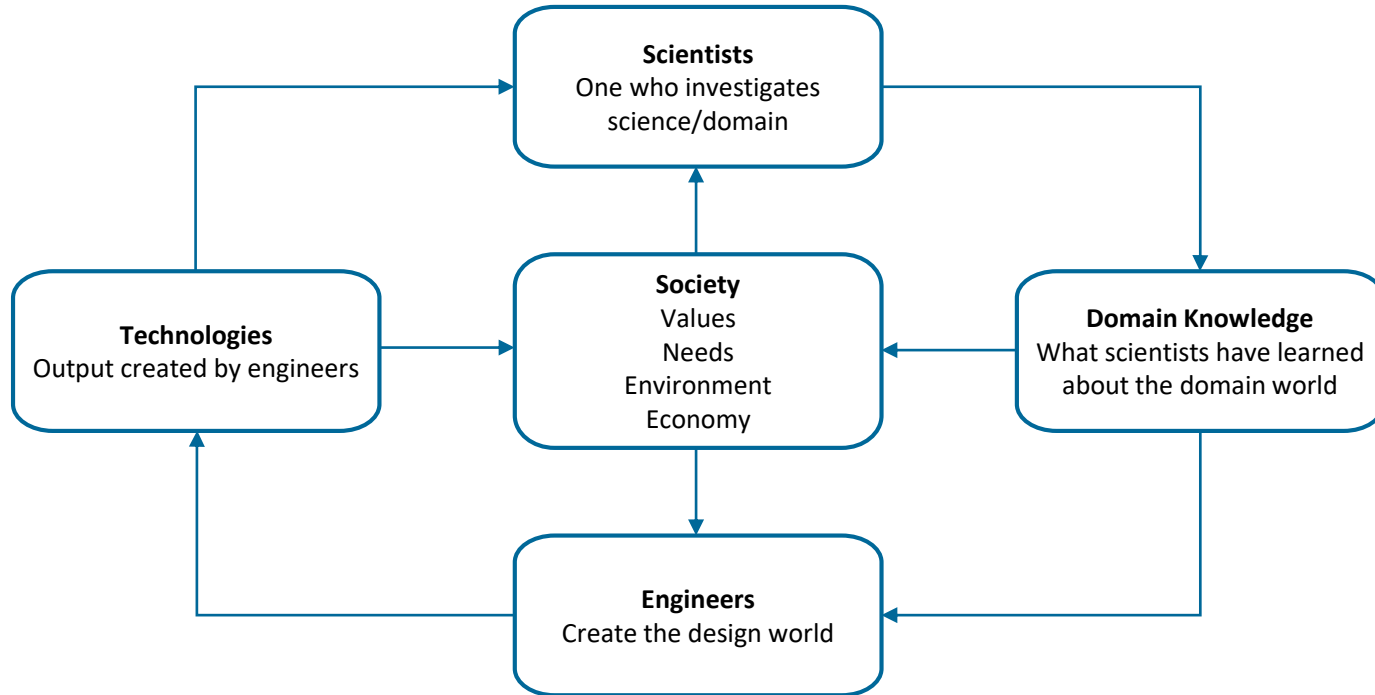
**Scientists**
One who investigates science/domain

**Technologies**
Output created by engineers

**Society**
Values
Needs
Environment
Economy

**Domain Knowledge**
What scientists have learned about the domain world

**Engineers**
Create the design world